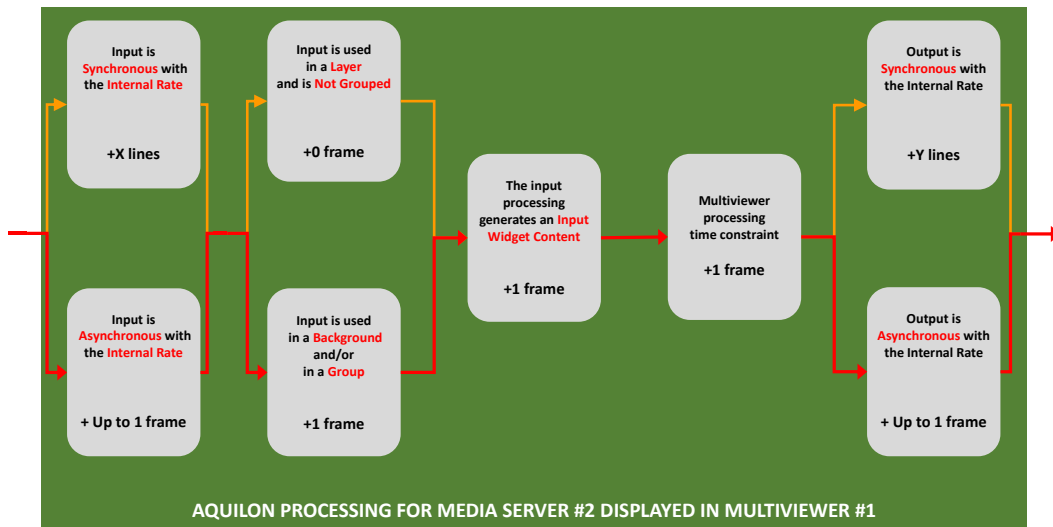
Input is Synchronous with the Internal Rate

+X lines

Input is Asynchronous with the Internal Rate

+ Up to 1 frame

Input is used in a Layer and is Not Grouped

+0 frame

Input is used in a Background and/or in a Group

+1 frame

The input processing generates an Input Widget Content

+1 frame

Multiviewer processing time constraint

+1 frame

Output is Synchronous with the Internal Rate

+Y lines

Output is Asynchronous with the Internal Rate

+ Up to 1 frame

AQUILON PROCESSING FOR MEDIA SERVER #2 DISPLAYED IN MULTIVIEWER #1